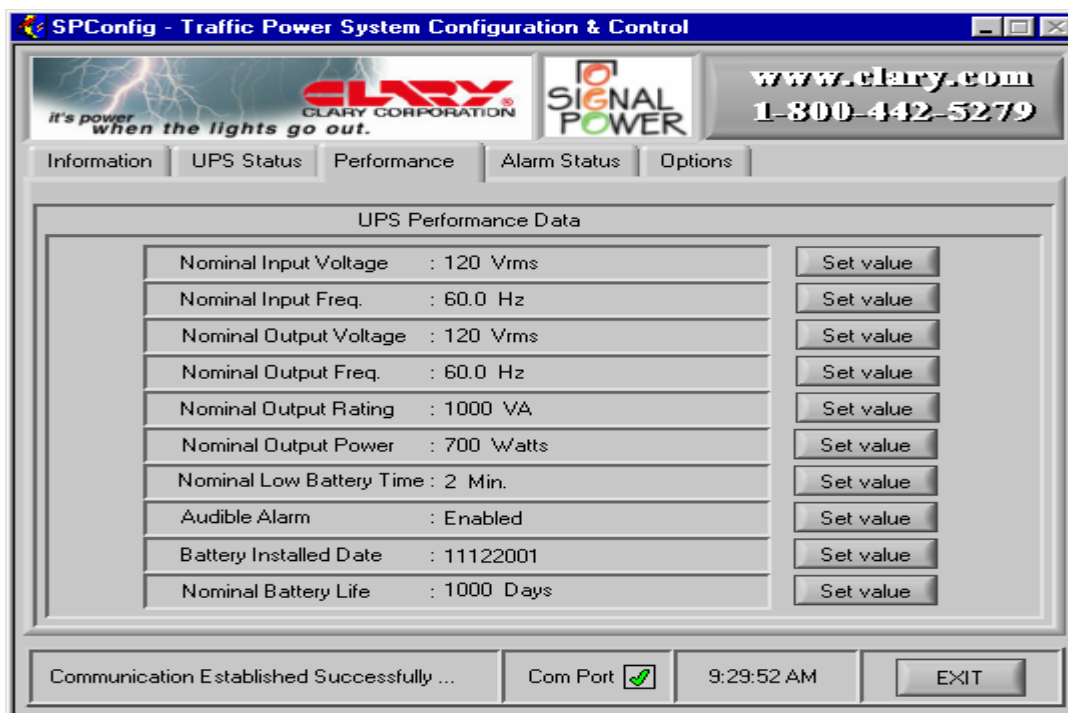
SPConfig - Traffic Power System Configuration & Control

it's power when the lights go out.

CLARY CLARY CORPORATION

SIGNAL POWER

www.clary.com
1-800-442-5279

Information | UPS Status | Performance | Alarm Status | Options

UPS Performance Data

Nominal Input Voltage : 120 Vrms
Set value

Nominal Input Freq. : 60.0 Hz
Set value

Nominal Output Voltage : 120 Vrms
Set value

Nominal Output Freq. : 60.0 Hz
Set value

Nominal Output Rating : 1000 VA
Set value

Nominal Output Power : 700 Watts
Set value

Nominal Low Battery Time : 2 Min.
Set value

Audible Alarm : Enabled
Set value

Battery Installed Date : 11122001
Set value

Nominal Battery Life : 1000 Days
Set value

Communication Established Successfully ...

Com Port

9:29:52 AM

EXIT